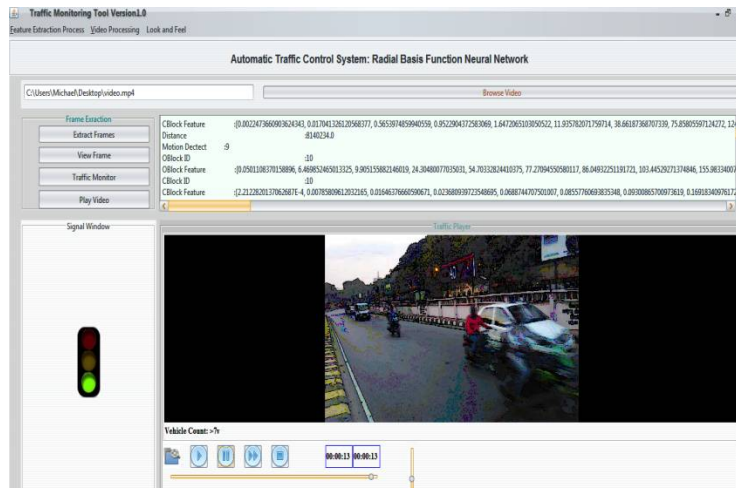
Traffic Monitoring Tool Version1.0

Feature Extraction Process Video Processing Look and Feel

Automatic Traffic Control System: Radial Basis Function Neural Network

C:\Users\Michael\Desktop\video.mp4

Browse Video

Frame Exraction

Extract Frames

View Frame

Traffic Monitor

Play Video

CBlock Feature :[0.0022473660903624343, 0.01704132612056377, 0.5653974859940559, 0.9522004372583069, 1.647206510305052, 11.93578207175974, 38.66187368707339, 75.85805597124272, 12
Distance :8140234.0
Motion Dectect :9
CBlock ID :10
CBlock Feature :[0.05011083701588896, 6.469852465013325, 9.005115882146019, 24.30480077035031, 54.70332824410375, 77.27094550580117, 86.04932251191721, 103.44529271374846, 155.9833400
CBlock ID :10
CBlock Feature :[2.2122820137062687E-4, 0.007858096122932165, 0.01646376666059067, 0.023680939723548695, 0.06887447075010007, 0.08557760693835348, 0.09300865709073619, 0.16918340976

Signal Window

Traffic Player

Vehicle Count: >7v

00:00:13 00:00:13